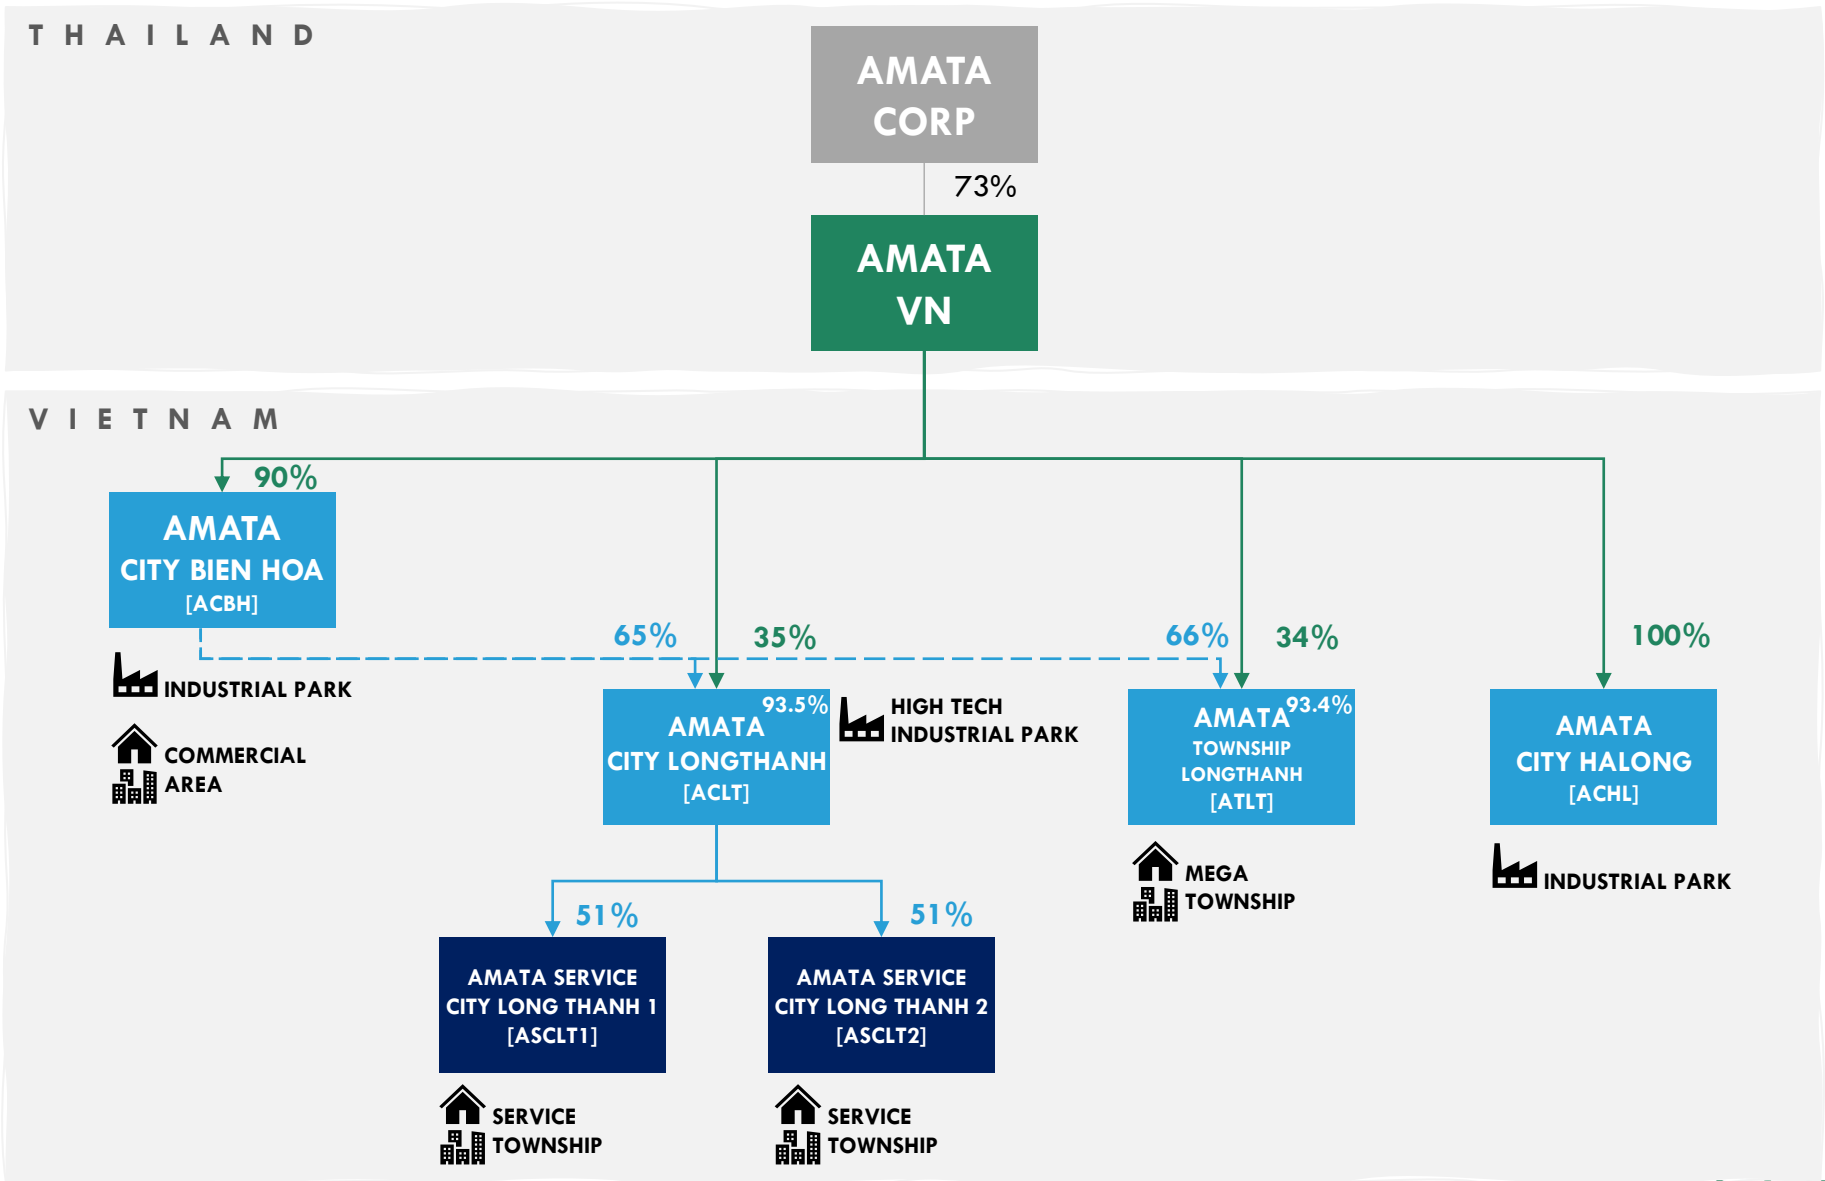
THAILAND

AMATA CORP

73%

AMATA VN

VIETNAM

90%

AMATA CITY BIEN HOA [ACBH]

INDUSTRIAL PARK

COMMERCIAL AREA

65%

35%

66%

34%

100%

93.5%

AMATA CITY LONGTHANH [ACLT]

HIGH TECH INDUSTRIAL PARK

AMATA 93.4% TOWNSHIP LONGTHANH [ATLT]

MEGA TOWNSHIP

AMATA CITY HALONG [ACHL]

INDUSTRIAL PARK

51%

51%

AMATA SERVICE CITY LONG THANH 1 [ASCLT1]

AMATA SERVICE CITY LONG THANH 2 [ASCLT2]

SERVICE TOWNSHIP

SERVICE TOWNSHIP